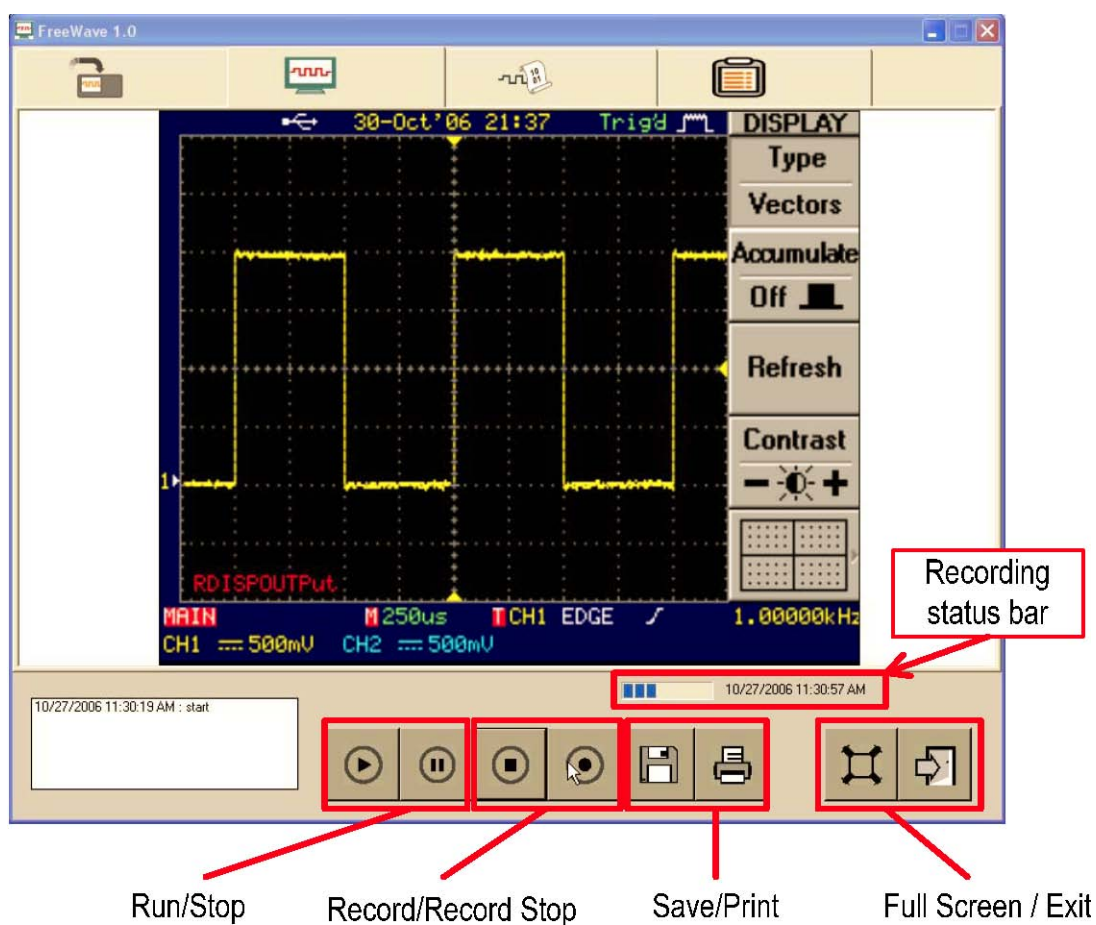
FreeWave 1.0

30-Oct'06 21:37 Trig'd

DISPLAY
Type
Vectors
Accumulate
Off
Refresh
Contrast
— +

1

RDISPOUTPut

MAIN M 250us T CH1 EDGE 1.00000kHz
CH1 500mV CH2 500mV

Recording status bar

10/27/2006 11:30:57 AM

10/27/2006 11:30:19 AM : start

Run/Stop

Record/Record Stop

Save/Print

Full Screen / Exit